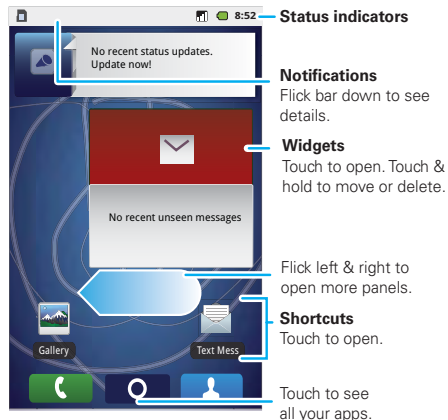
8:52

Status indicators

No recent status updates. Update now!

Notifications
Flick bar down to see details.

Widgets
Touch to open. Touch & hold to move or delete.

No recent unseen messages

Flick left & right to open more panels.

Shortcuts
Touch to open.

Gallery

Text Mess

Touch to see all your apps.